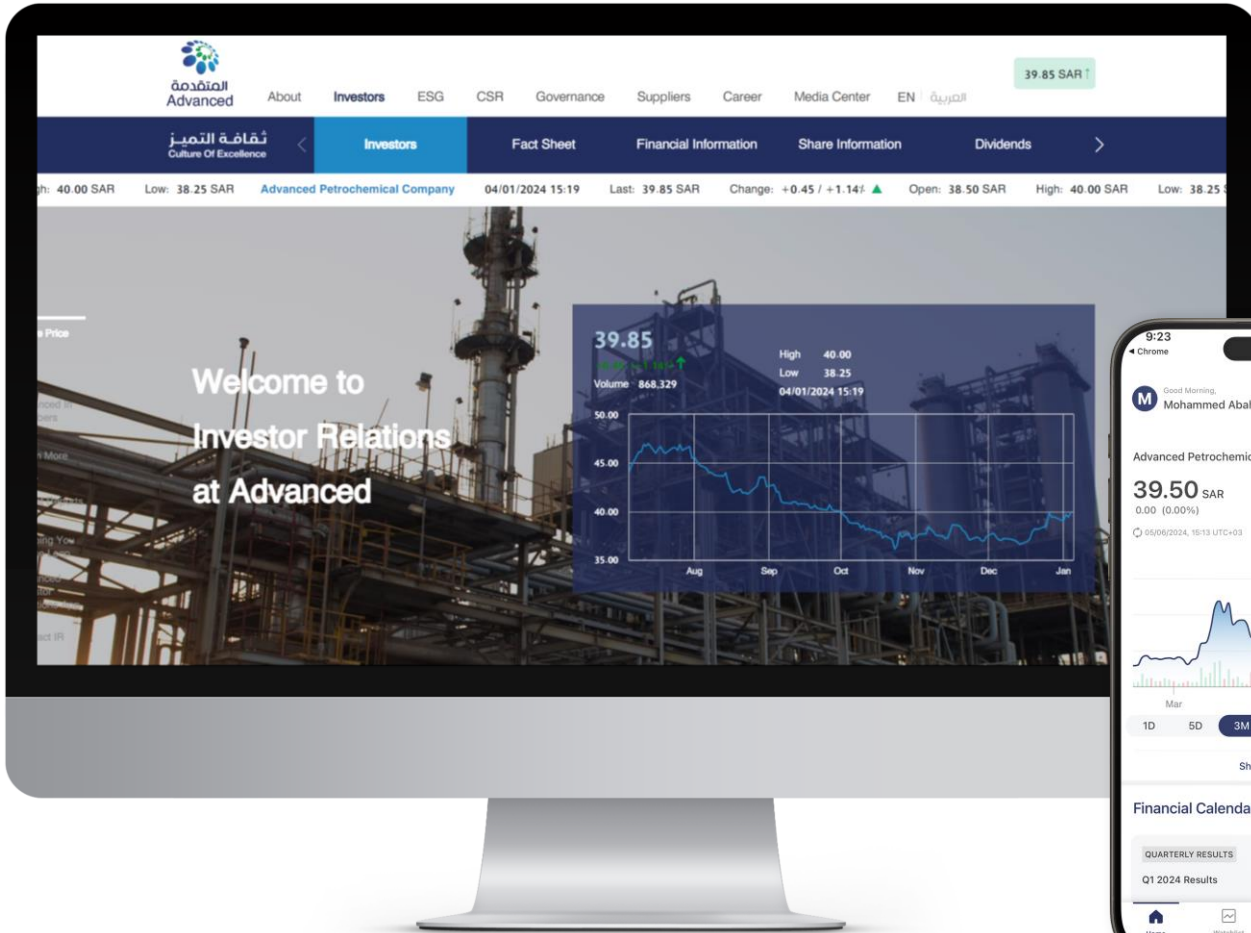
المتقدمة
Advanced

About Investors ESG CSR Governance Suppliers Career Media Center EN العربية

39.85 SAR

ثقافة التميز
Culture Of Excellence

Investors Fact Sheet Financial Information Share Information Dividends

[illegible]h: 40.00 SAR Low: 38.25 SAR Advanced Petrochemical Company 04/01/2024 15:19 Last: 39.85 SAR Change: +0.45 / +1.14% Open: 38.50 SAR High: 40.00 SAR Low: 38.25 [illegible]

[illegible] Price

Welcome to Investor Relations at Advanced

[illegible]

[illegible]act IR

39.85
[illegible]
Volume 868,329
High 40.00
Low 38.25
04/01/2024 15:19

50.00
45.00
40.00
35.00
Aug Sep Oct Nov Dec Jan

9:23
◂ Chrome

Good Morning,
M Mohammed Abal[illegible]

Advanced Petrochemi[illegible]
39.50 SAR
0.00 (0.00%)
05/06/2024, 15:13 UTC+03

Mar
1D 5D 3M

Sh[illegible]

Financial Calenda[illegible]

QUARTERLY RESULTS
Q1 2024 Results